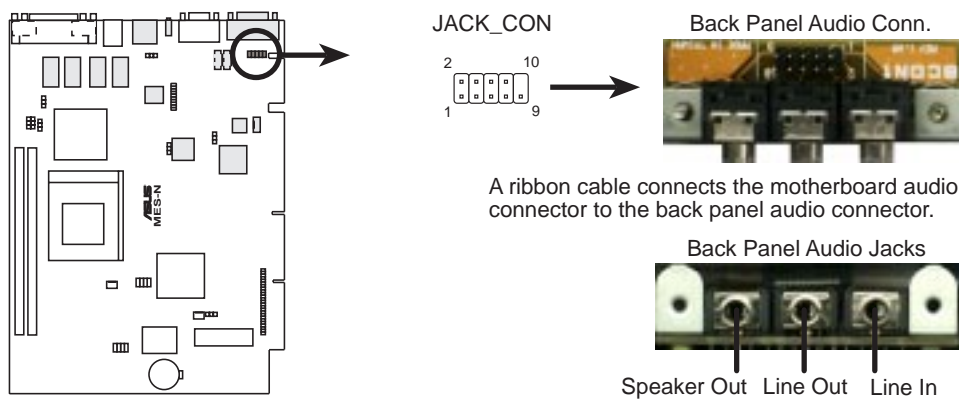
JACK_CON

2 10

1 9

Back Panel Audio Conn.

ASUS MES-N

A ribbon cable connects the motherboard audio connector to the back panel audio connector.

Back Panel Audio Jacks

Speaker Out Line Out Line In